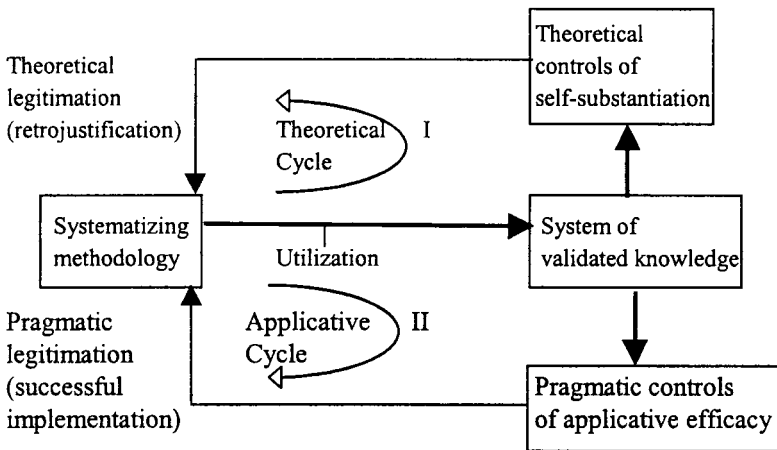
Theoretical controls of self-substantiation

Theoretical legitimation (retrojustification)

Theoretical Cycle

I

Systematizing methodology

Utilization

System of validated knowledge

Pragmatic legitimation (successful implementation)

Applicative Cycle

II

Pragmatic controls of applicative efficacy